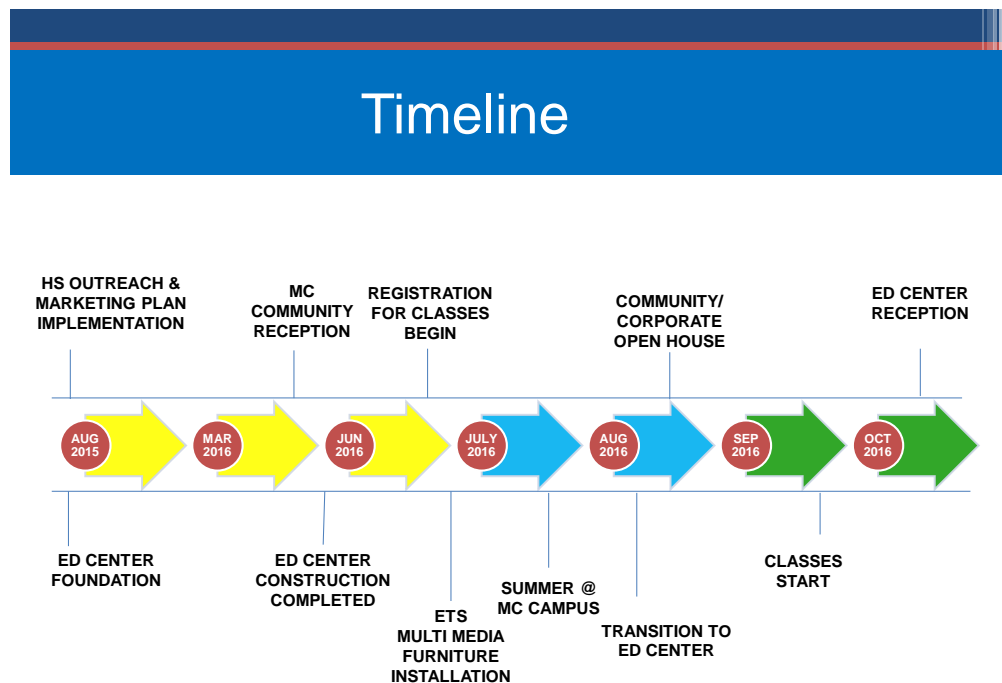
Timeline

HS OUTREACH & MARKETING PLAN IMPLEMENTATION

MC COMMUNITY RECEPTION

REGISTRATION FOR CLASSES BEGIN

COMMUNITY/ CORPORATE OPEN HOUSE

ED CENTER RECEPTION

AUG 2015

MAR 2016

JUN 2016

JULY 2016

AUG 2016

SEP 2016

OCT 2016

ED CENTER FOUNDATION

ED CENTER CONSTRUCTION COMPLETED

ETS MULTI MEDIA FURNITURE INSTALLATION

SUMMER @ MC CAMPUS

TRANSITION TO ED CENTER

CLASSES START